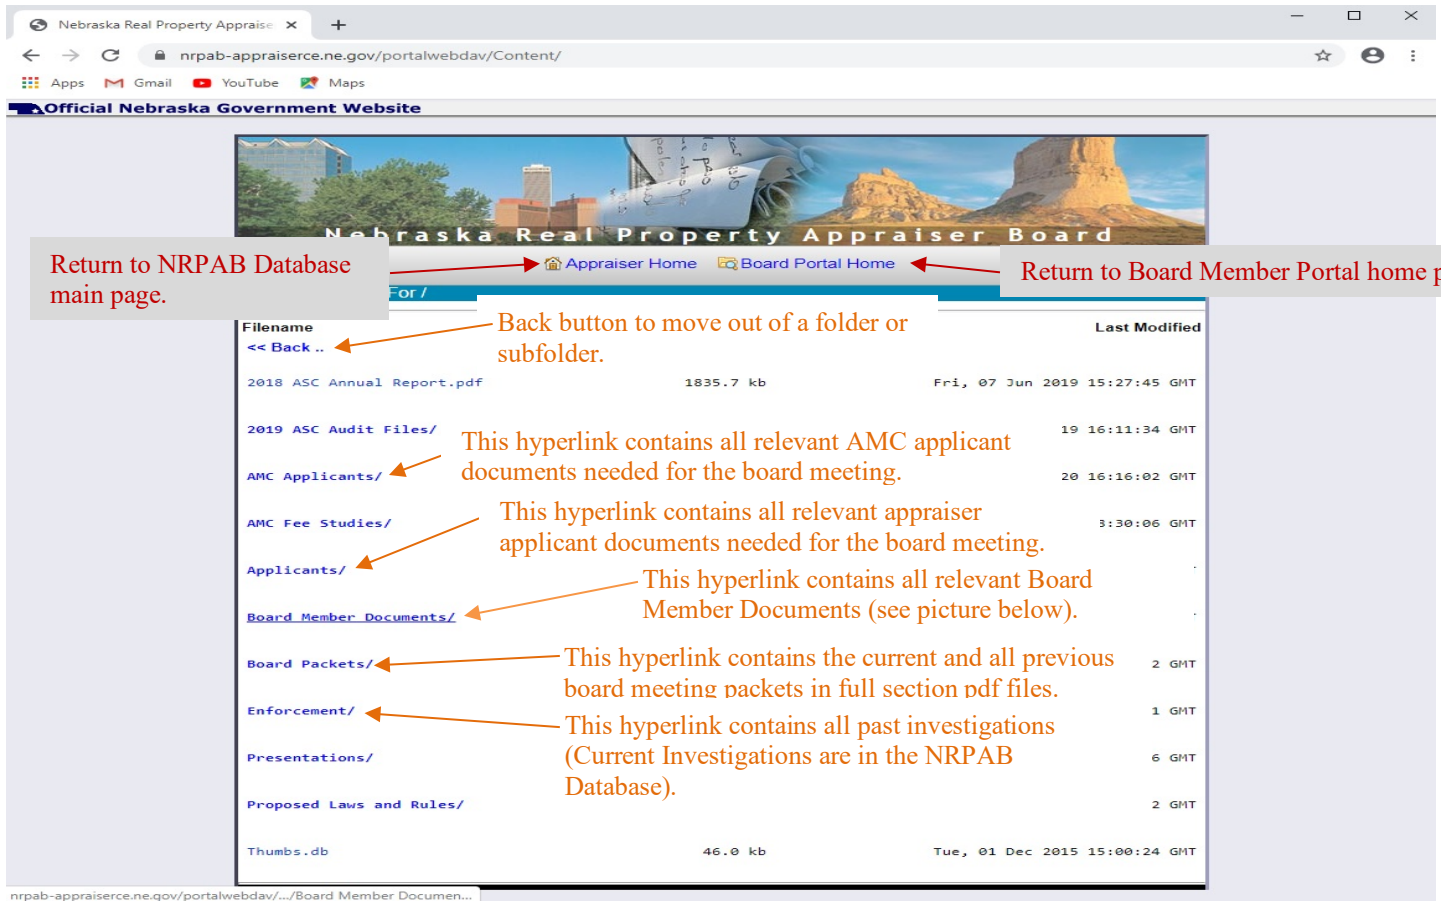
Nebraska Real Property Appraise ×

nrpab-appraiserce.ne.gov/portalwebdav/Content/

Apps Gmail YouTube Maps

Official Nebraska Government Website

Nebraska Real Property Appraiser Board

Return to NRPAB Database main page.

Appraiser Home Board Portal Home

Return to Board Member Portal home p

For /

Filename

Last Modified

<< Back ..

Back button to move out of a folder or subfolder.

2018 ASC Annual Report.pdf 1835.7 kb Fri, 07 Jun 2019 15:27:45 GMT

2019 ASC Audit Files/ 19 16:11:34 GMT

This hyperlink contains all relevant AMC applicant documents needed for the board meeting.

AMC Applicants/ 20 16:16:02 GMT

This hyperlink contains all relevant appraiser applicant documents needed for the board meeting.

AMC Fee Studies/ 3:30:06 GMT

Applicants/

This hyperlink contains all relevant Board Member Documents (see picture below).

Board Member Documents/

Board Packets/ 2 GMT

This hyperlink contains the current and all previous board meeting packets in full section pdf files.

Enforcement/ 1 GMT

This hyperlink contains all past investigations (Current Investigations are in the NRPAB Database).

Presentations/ 6 GMT

Proposed Laws and Rules/ 2 GMT

Thumbs.db 46.0 kb Tue, 01 Dec 2015 15:00:24 GMT

nrpab-appraiserce.ne.gov/portalwebdav/.../Board Member Documen...